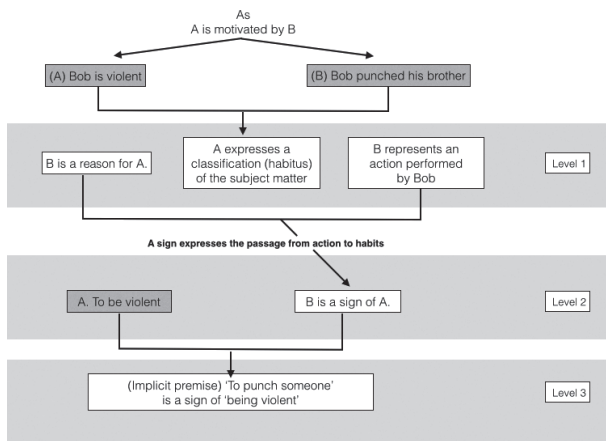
As
A is motivated by B

(A) Bob is violent

(B) Bob punched his brother

B is a reason for A.

A expresses a classification (habitus) of the subject matter

B represents an action performed by Bob

Level 1

A sign expresses the passage from action to habits

A. To be violent

B is a sign of A.

Level 2

(Implicit premise) 'To punch someone' is a sign of 'being violent'

Level 3